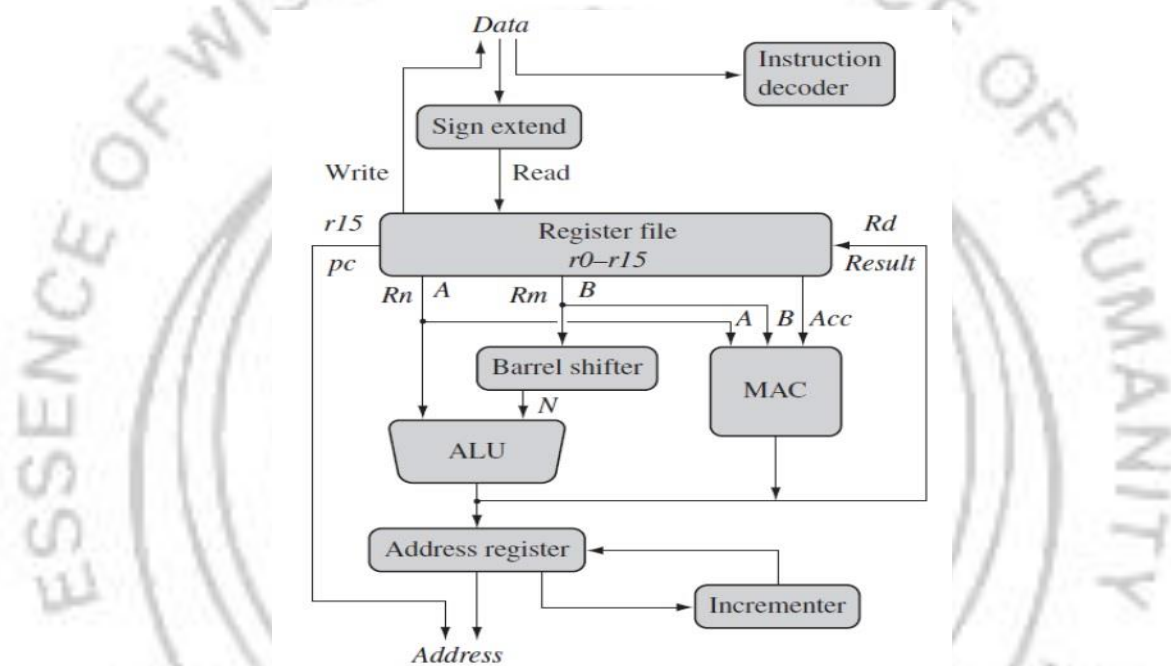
ESSENCE OF W OF HUMANITY

Data

Instruction decoder

Sign extend

Write

Read

r15

pc

Register file
r0–r15

Rd

Result

Rn A

Rm B

A B Acc

Barrel shifter

N

MAC

ALU

Address register

Incrementer

Address